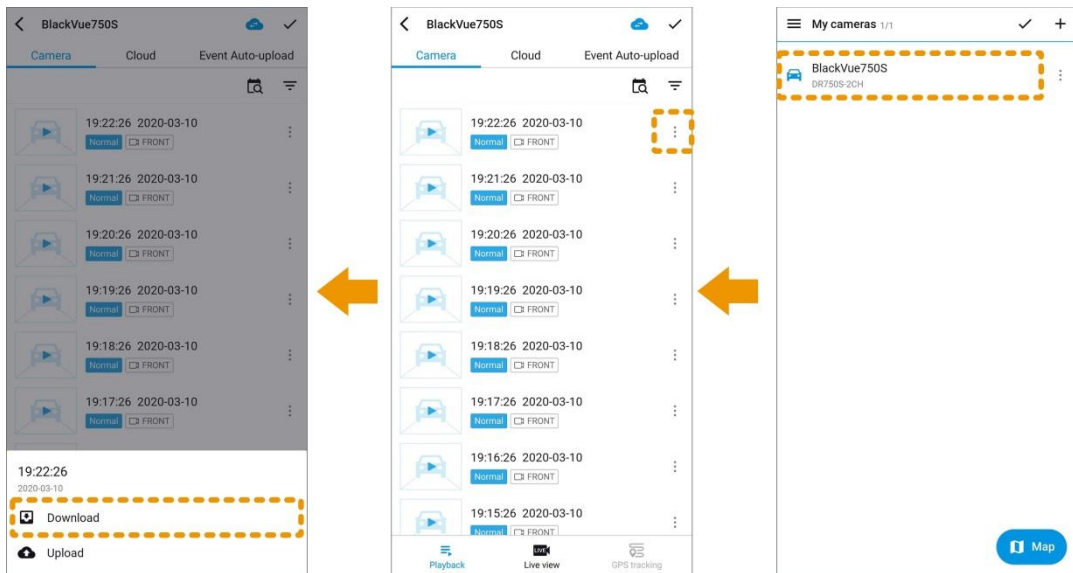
BlackVue750S

Camera Cloud Event Auto-upload

19:22:26 2020-03-10
Normal FRONT

19:21:26 2020-03-10
Normal FRONT

19:20:26 2020-03-10
Normal FRONT

19:19:26 2020-03-10
Normal FRONT

19:18:26 2020-03-10
Normal FRONT

19:17:26 2020-03-10
Normal FRONT

19:22:26
2020-03-10

Download

Upload

BlackVue750S

Camera Cloud Event Auto-upload

19:22:26 2020-03-10
Normal FRONT

19:21:26 2020-03-10
Normal FRONT

19:20:26 2020-03-10
Normal FRONT

19:19:26 2020-03-10
Normal FRONT

19:18:26 2020-03-10
Normal FRONT

19:17:26 2020-03-10
Normal FRONT

19:16:26 2020-03-10
Normal FRONT

19:15:26 2020-03-10
Normal FRONT

Playback Live view GPS tracking

My cameras 1/1

BlackVue750S
DR750S-2CH

Map